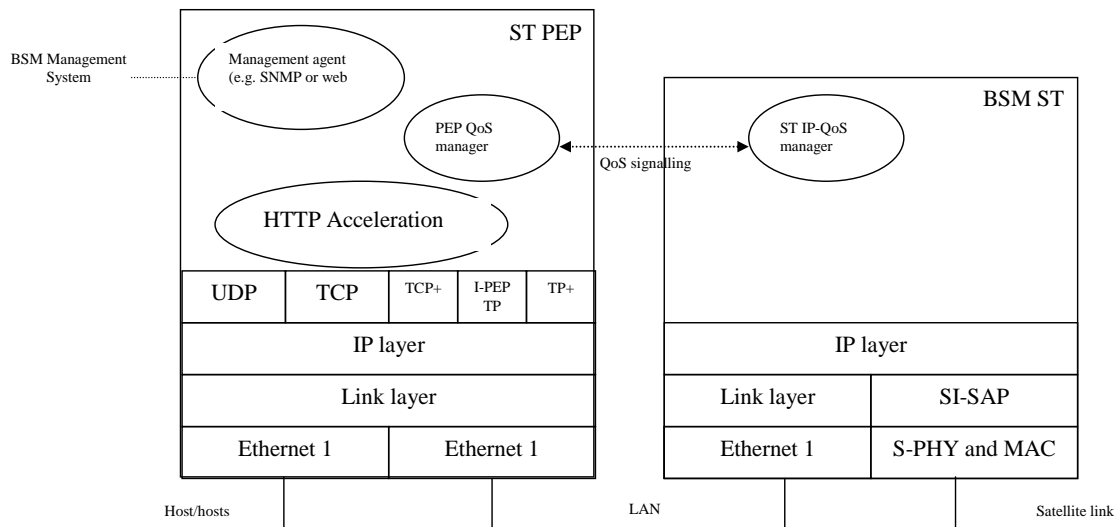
ST PEP

BSM Management System

Management agent (e.g. SNMP or web

PEP QoS manager

QoS signalling

ST IP-QoS manager

BSM ST

HTTP Acceleration

| UDP | TCP | TCP+ | I-PEP TP | TP+ |
|---|---|---|---|---|

IP layer

Link layer

| Ethernet 1 | Ethernet 1 |
|---|---|

IP layer

| Link layer | SI-SAP |
|---|---|
| Ethernet 1 | S-PHY and MAC |

Host/hosts

LAN

Satellite link